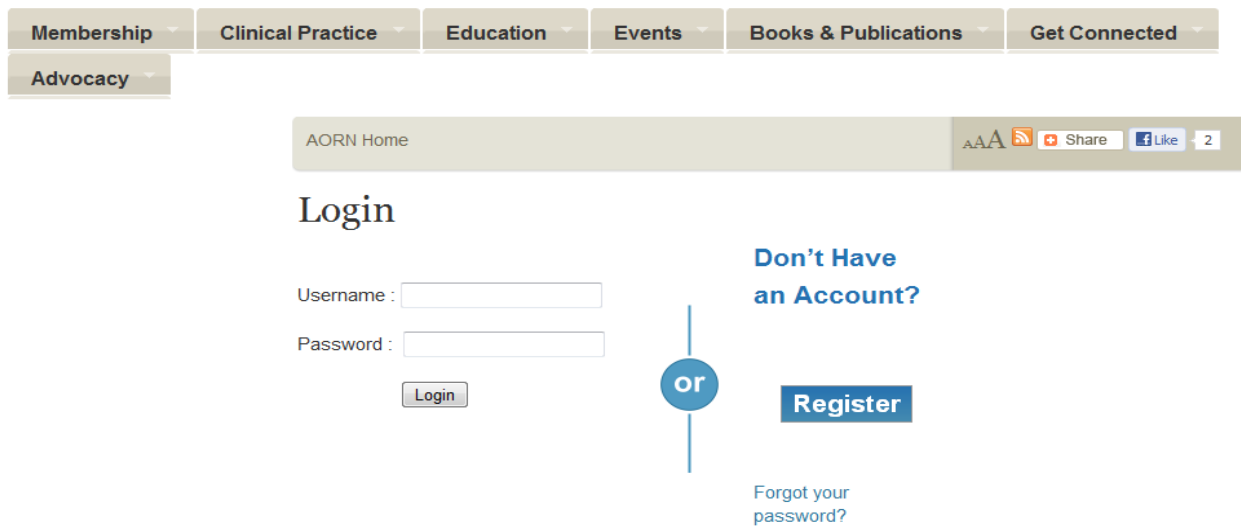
Membership Clinical Practice Education Events Books & Publications Get Connected Advocacy

AORN Home

AAA Share Like 2

Login

Username :

Password :

Login

or

Don't Have an Account?

Register

Forgot your password?